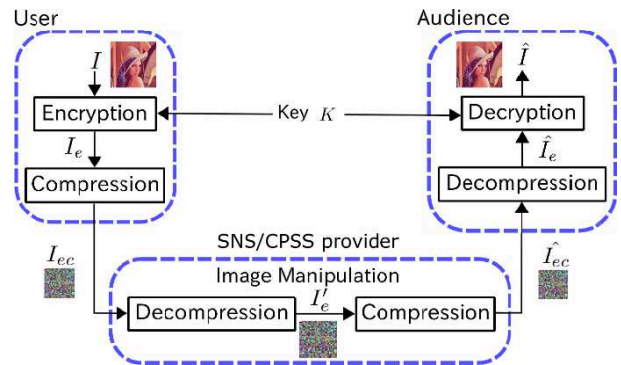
User

$I$

Encryption

$I_e$

Compression

Audience

$\hat{I}$

Decryption

$\hat{I}_e$

Decompression

Key $K$

SNS/CPSS provider

Image Manipulation

$I_{ec}$

Decompression

$I'_e$

Compression

$\hat{I_{ec}}$